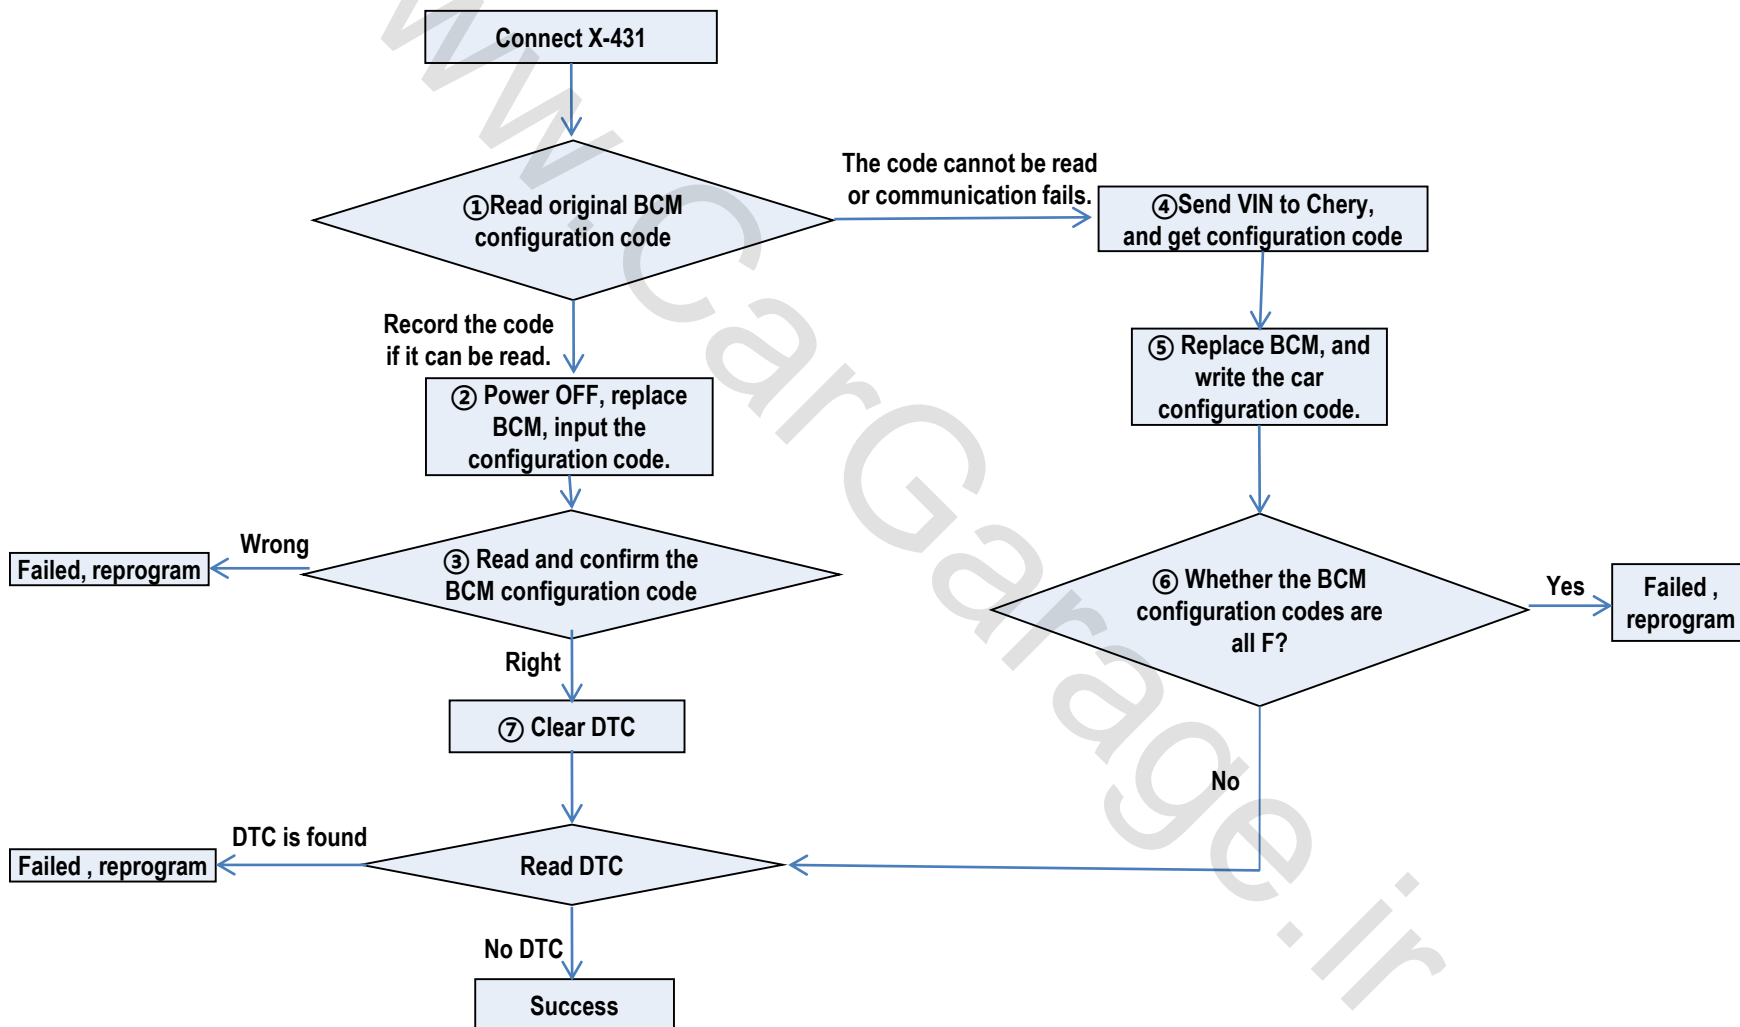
Connect X-431

①Read original BCM configuration code

The code cannot be read or communication fails.

④Send VIN to Chery, and get configuration code

Record the code if it can be read.

② Power OFF, replace BCM, input the configuration code.

⑤ Replace BCM, and write the car configuration code.

Wrong

Failed, reprogram

③ Read and confirm the BCM configuration code

⑥ Whether the BCM configuration codes are all F?

Yes

Failed , reprogram

Right

⑦ Clear DTC

No

DTC is found

Failed , reprogram

Read DTC

No DTC

Success

www.CarGarage.ir